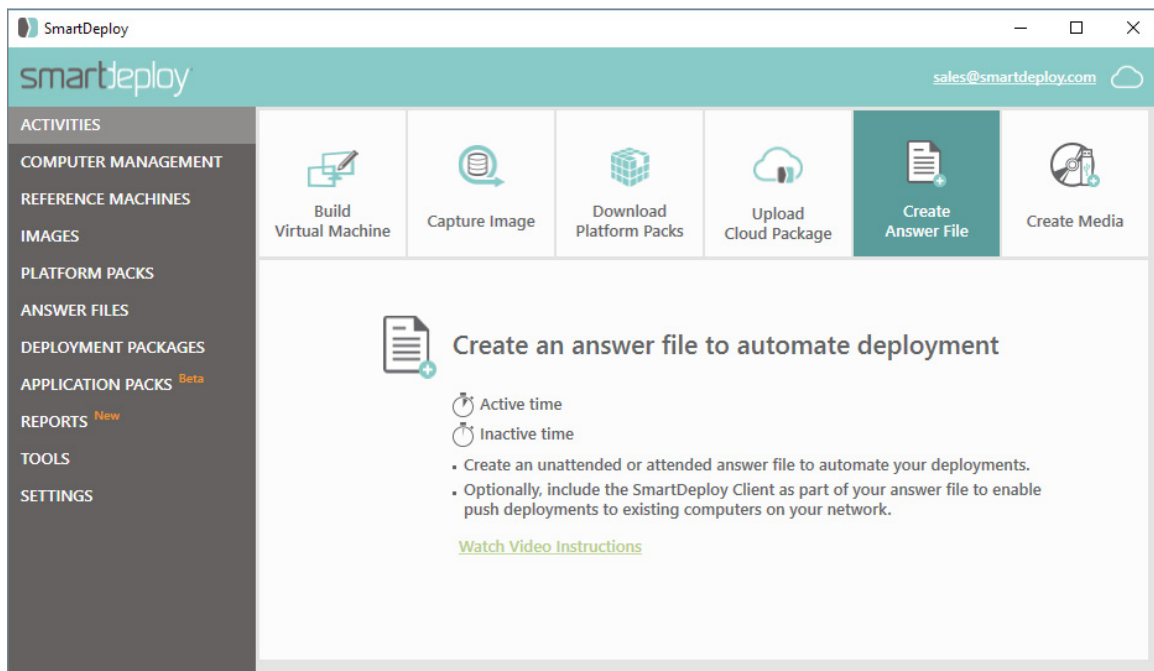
SmartDeploy

smartdeploy

sales@smartdeploy.com

ACTIVITIES
COMPUTER MANAGEMENT
REFERENCE MACHINES
IMAGES
PLATFORM PACKS
ANSWER FILES
DEPLOYMENT PACKAGES
APPLICATION PACKS Beta
REPORTS New
TOOLS
SETTINGS

Build Virtual Machine

Capture Image

Download Platform Packs

Upload Cloud Package

Create Answer File

Create Media

Create an answer file to automate deployment

Active time

Inactive time

- Create an unattended or attended answer file to automate your deployments.
- Optionally, include the SmartDeploy Client as part of your answer file to enable push deployments to existing computers on your network.

Watch Video Instructions